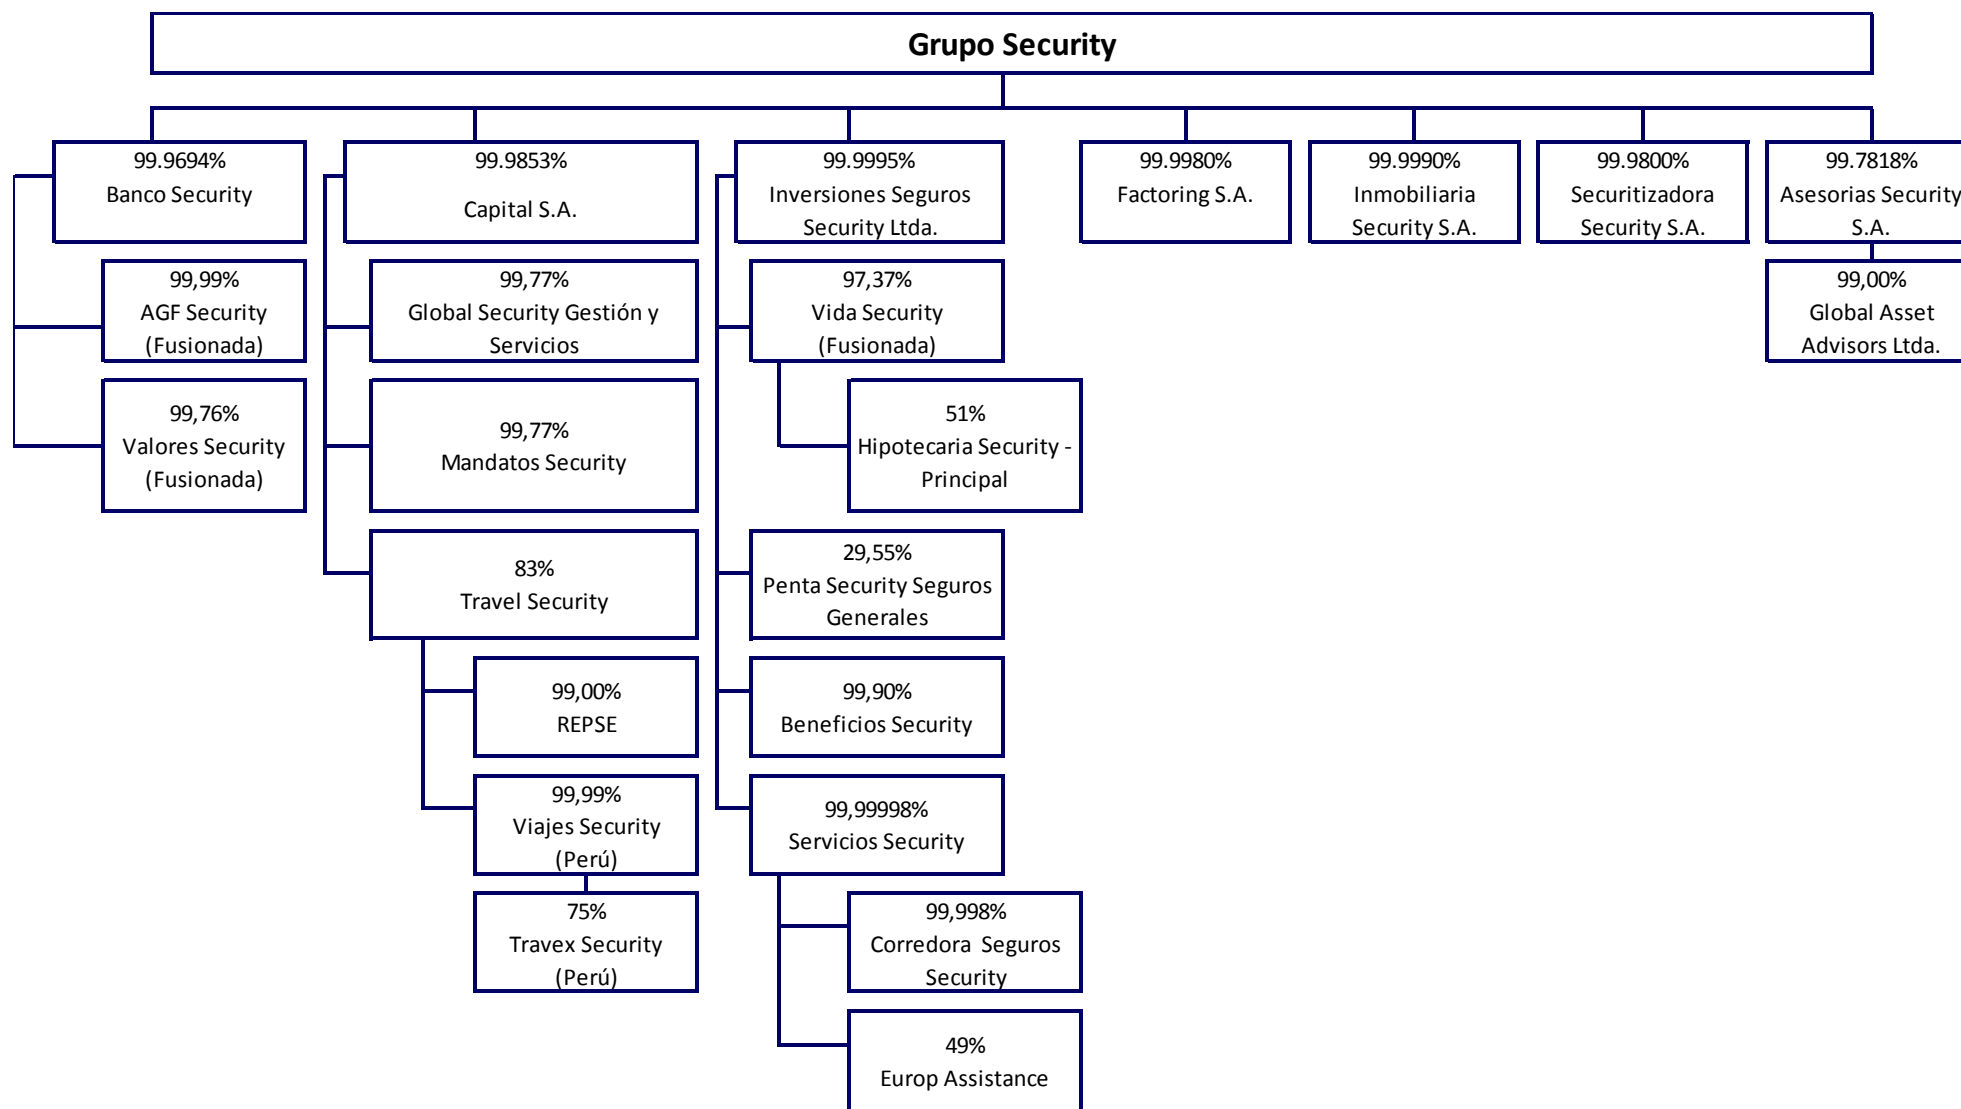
Grupo Security

99.9694%
Banco Security

99,99%
AGF Security
(Fusionada)

99,76%
Valores Security
(Fusionada)

99.9853%
Capital S.A.

99,77%
Global Security Gestión y Servicios

99,77%
Mandatos Security

83%
Travel Security

99,00%
REPSE

99,99%
Viajes Security
(Perú)

75%
Travex Security
(Perú)

99.9995%
Inversiones Seguros Security Ltda.

97,37%
Vida Security
(Fusionada)

51%
Hipotecaria Security - Principal

29,55%
Penta Security Seguros Generales

99,90%
Beneficios Security

99,99998%
Servicios Security

99,998%
Corredora Seguros Security

49%
Europ Assistance

99.9980%
Factoring S.A.

99.9990%
Inmobiliaria Security S.A.

99.9800%
Securitizadora Security S.A.

99.7818%
Asesorias Security S.A.

99,00%
Global Asset Advisors Ltda.